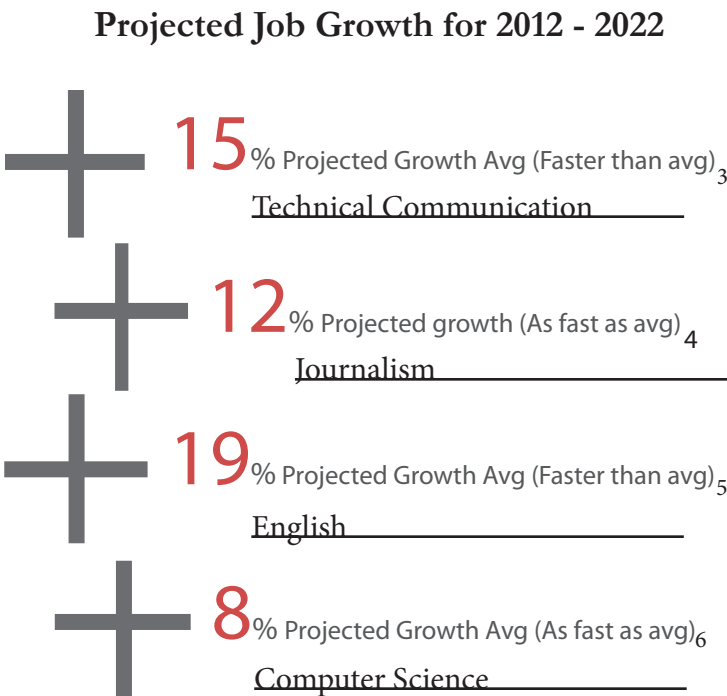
Projected Job Growth for 2012 - 2022

15% Projected Growth Avg (Faster than avg)$_3$
Technical Communication

12% Projected growth (As fast as avg)$_4$
Journalism

19% Projected Growth Avg (Faster than avg)$_5$
English

8% Projected Growth Avg (As fast as avg)$_6$
Computer Science